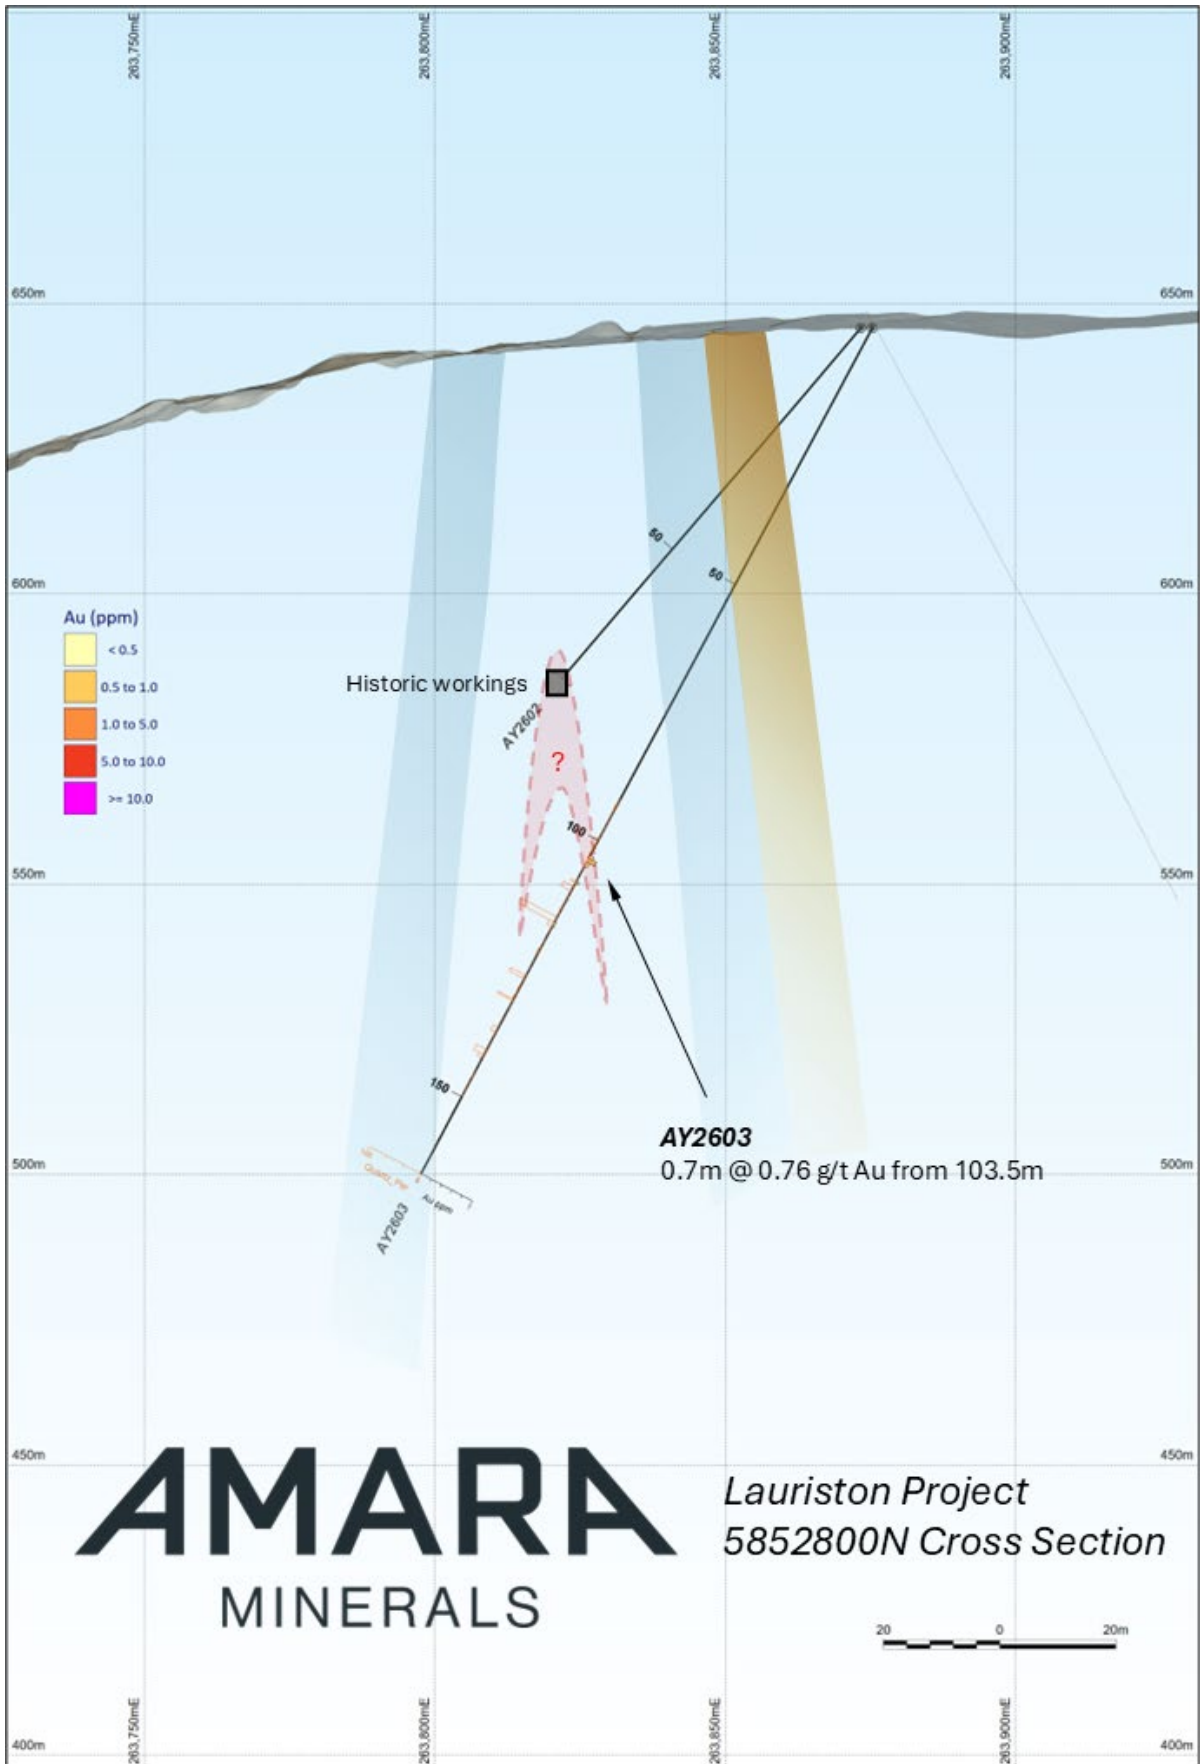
263,750mE
263,800mE
263,850mE
263,900mE

650m
650m

50
50

600m
600m

Au (ppm)
< 0.5
0.5 to 1.0
1.0 to 5.0
5.0 to 10.0
>= 10.0

Historic workings
AY2602
?
100

550m
550m

150

500m
500m

Quartz_Per
Au ppm
AY2603

AY2603
0.7m @ 0.76 g/t Au from 103.5m

450m
450m

AMARA
MINERALS

Lauriston Project
5852800N Cross Section

20
0
20m

400m
400m

263,750mE
263,800mE
263,850mE
263,900mE